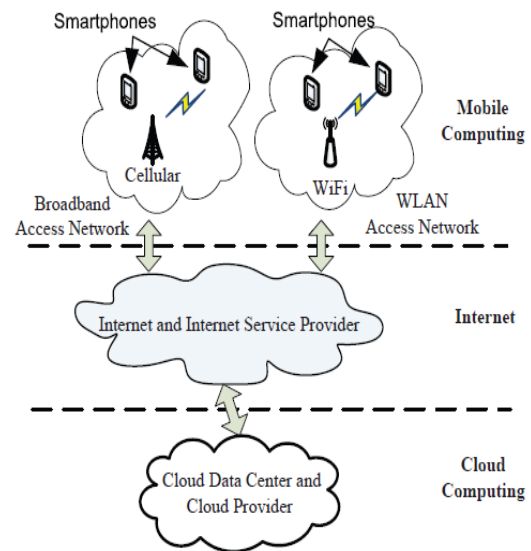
Smartphones

Smartphones

Mobile Computing

Cellular

WiFi

Broadband Access Network

WLAN Access Network

Internet and Internet Service Provider

Internet

Cloud Data Center and Cloud Provider

Cloud Computing